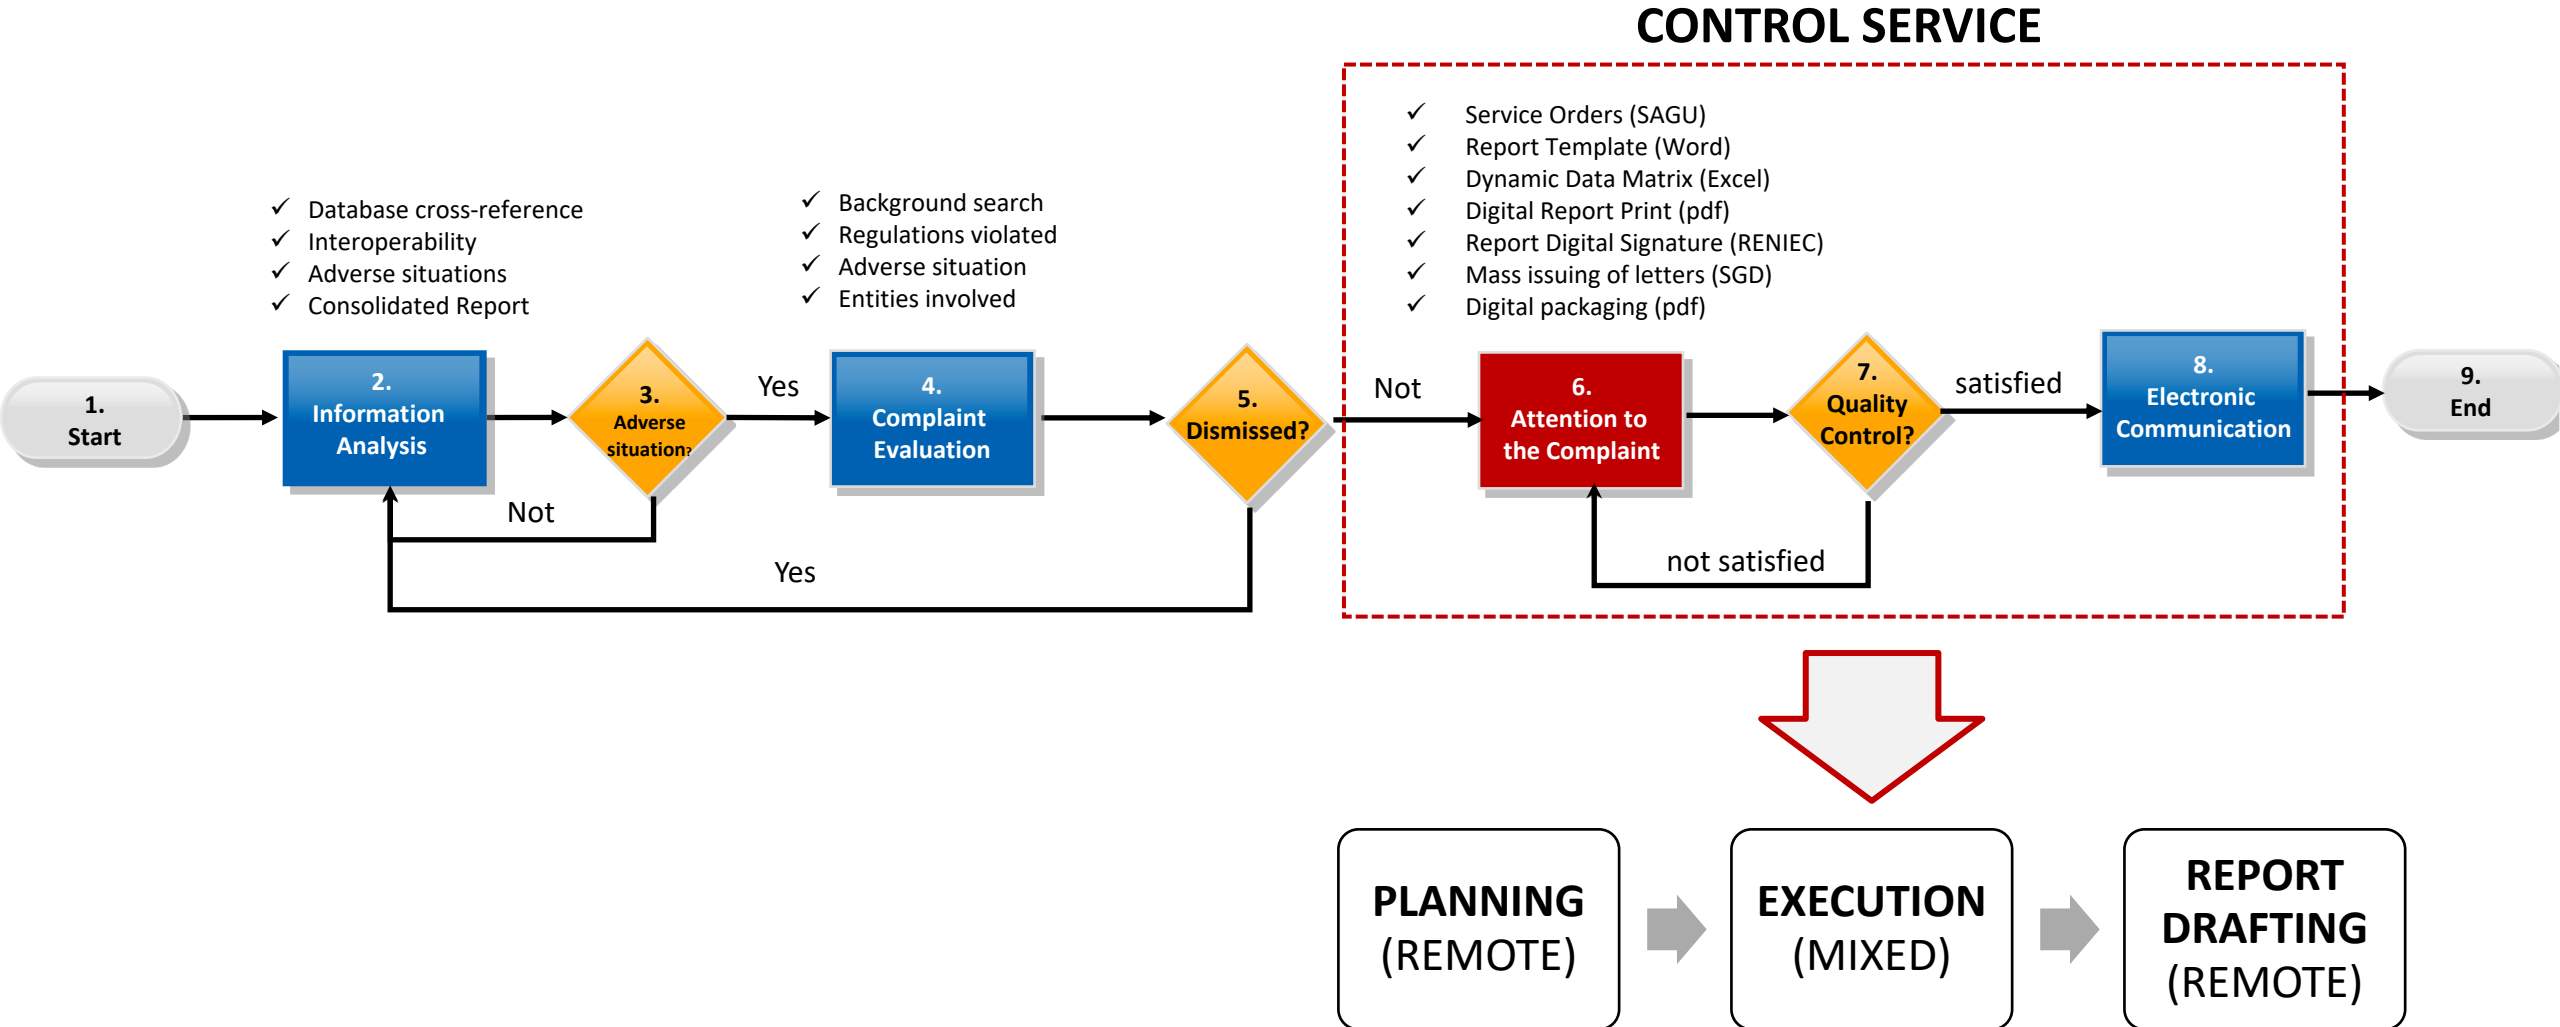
CONTROL SERVICE

✓ Service Orders (SAGU)
✓ Report Template (Word)
✓ Dynamic Data Matrix (Excel)
✓ Digital Report Print (pdf)
✓ Report Digital Signature (RENIEC)
✓ Mass issuing of letters (SGD)
✓ Digital packaging (pdf)

✓ Database cross-reference
✓ Interoperability
✓ Adverse situations
✓ Consolidated Report

✓ Background search
✓ Regulations violated
✓ Adverse situation
✓ Entities involved

1. Start

2. Information Analysis

3. Adverse situation?

Yes

4. Complaint Evaluation

5. Dismissed?

Not

6. Attention to the Complaint

7. Quality Control?

satisfied

8. Electronic Communication

9. End

Not

Yes

not satisfied

PLANNING (REMOTE)

EXECUTION (MIXED)

REPORT DRAFTING (REMOTE)